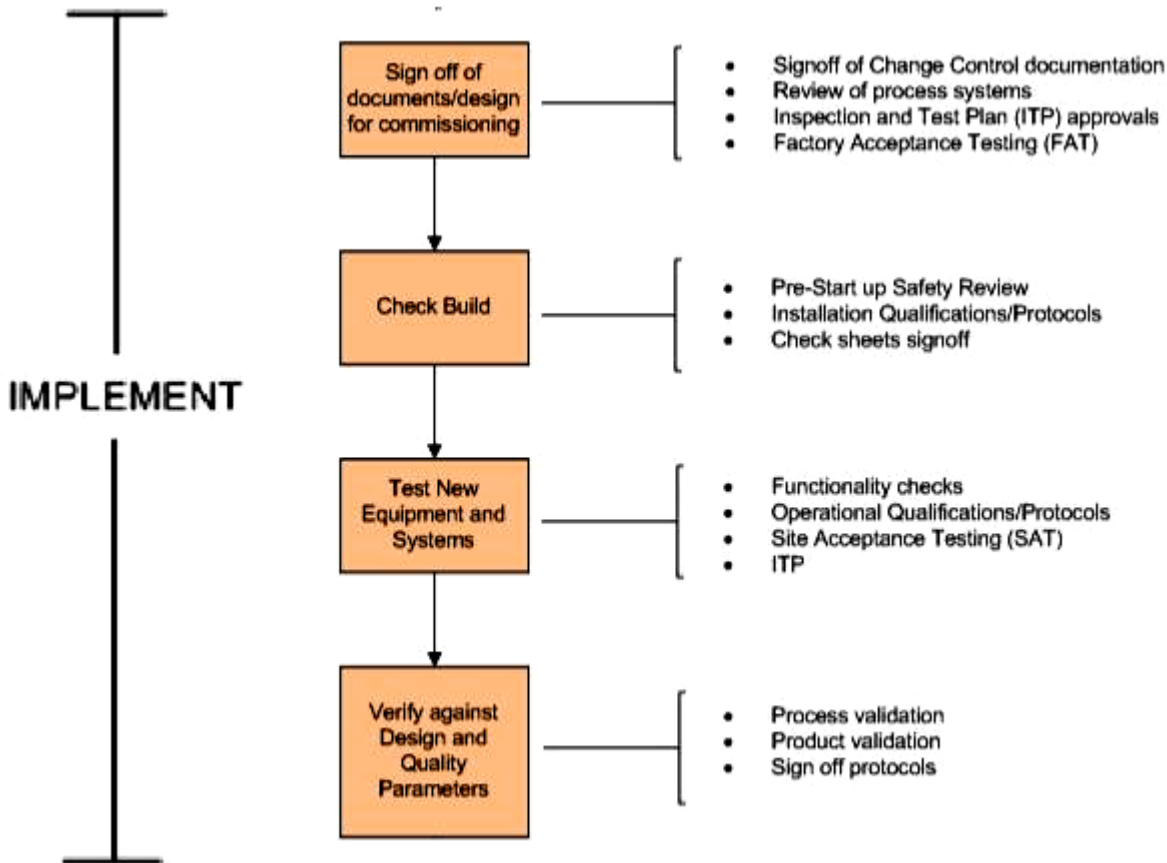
IMPLEMENT

Sign off of documents/design for commissioning

- Signoff of Change Control documentation
- Review of process systems
- Inspection and Test Plan (ITP) approvals
- Factory Acceptance Testing (FAT)

Check Build

- Pre-Start up Safety Review
- Installation Qualifications/Protocols
- Check sheets signoff

Test New Equipment and Systems

- Functionality checks
- Operational Qualifications/Protocols
- Site Acceptance Testing (SAT)
- ITP

Verify against Design and Quality Parameters

- Process validation
- Product validation
- Sign off protocols